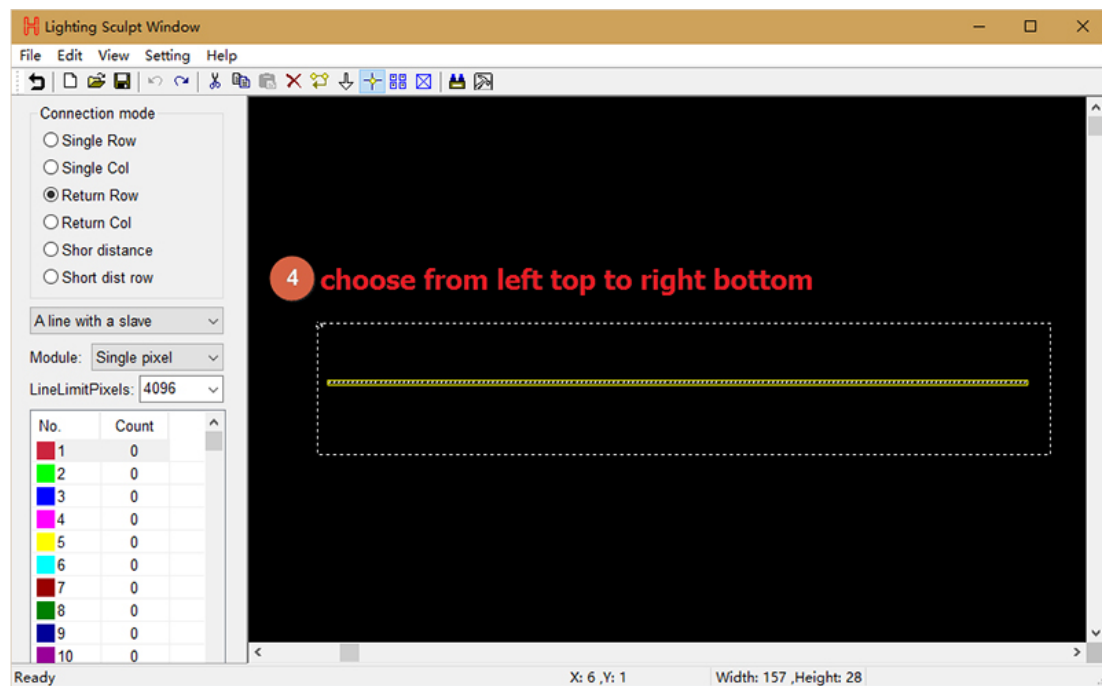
Lighting Sculpt Window

File Edit View Setting Help

Connection mode
Single Row
Single Col
Return Row
Return Col
Shor distance
Short dist row

A line with a slave

Module: Single pixel

LineLimitPixels: 4096

| No. | Count |
|---|---|
| 1 | 0 |
| 2 | 0 |
| 3 | 0 |
| 4 | 0 |
| 5 | 0 |
| 6 | 0 |
| 7 | 0 |
| 8 | 0 |
| 9 | 0 |
| 10 | 0 |

4 choose from left top to right bottom

Ready X: 6 ,Y: 1 Width: 157 ,Height: 28